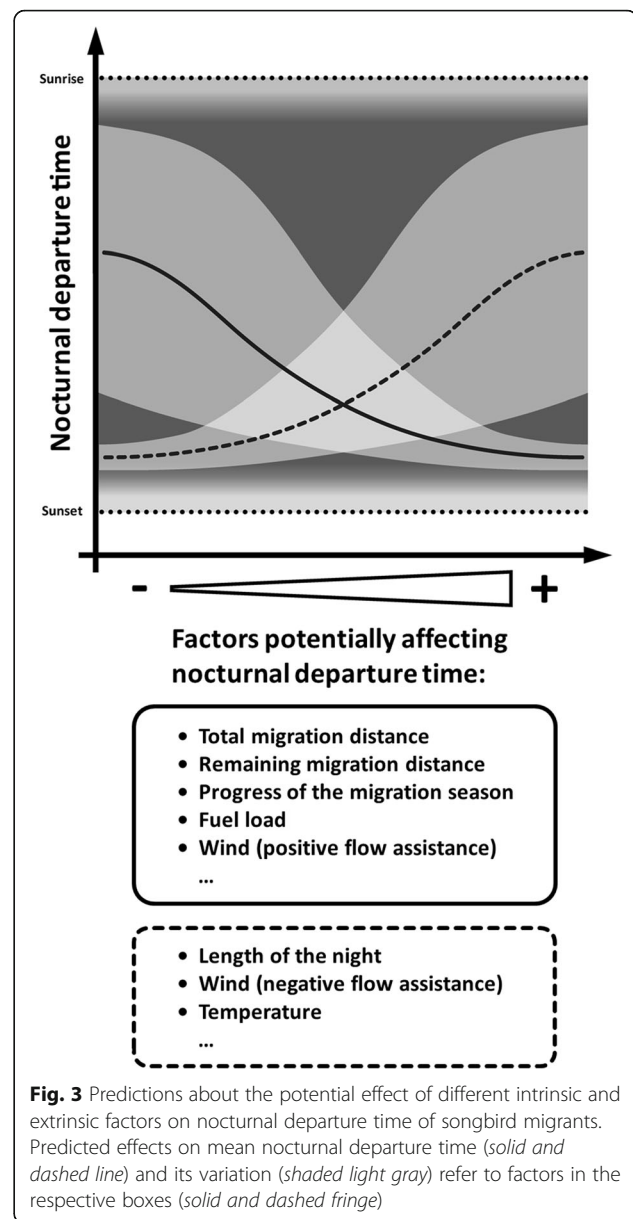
Sunrise

Nocturnal departure time

Sunset

-

+

Factors potentially affecting nocturnal departure time:

- Total migration distance
- Remaining migration distance
- Progress of the migration season
- Fuel load
- Wind (positive flow assistance)

...

- Length of the night
- Wind (negative flow assistance)
- Temperature

...

**Fig. 3** Predictions about the potential effect of different intrinsic and extrinsic factors on nocturnal departure time of songbird migrants. Predicted effects on mean nocturnal departure time (*solid and dashed line*) and its variation (*shaded light gray*) refer to factors in the respective boxes (*solid and dashed fringe*)